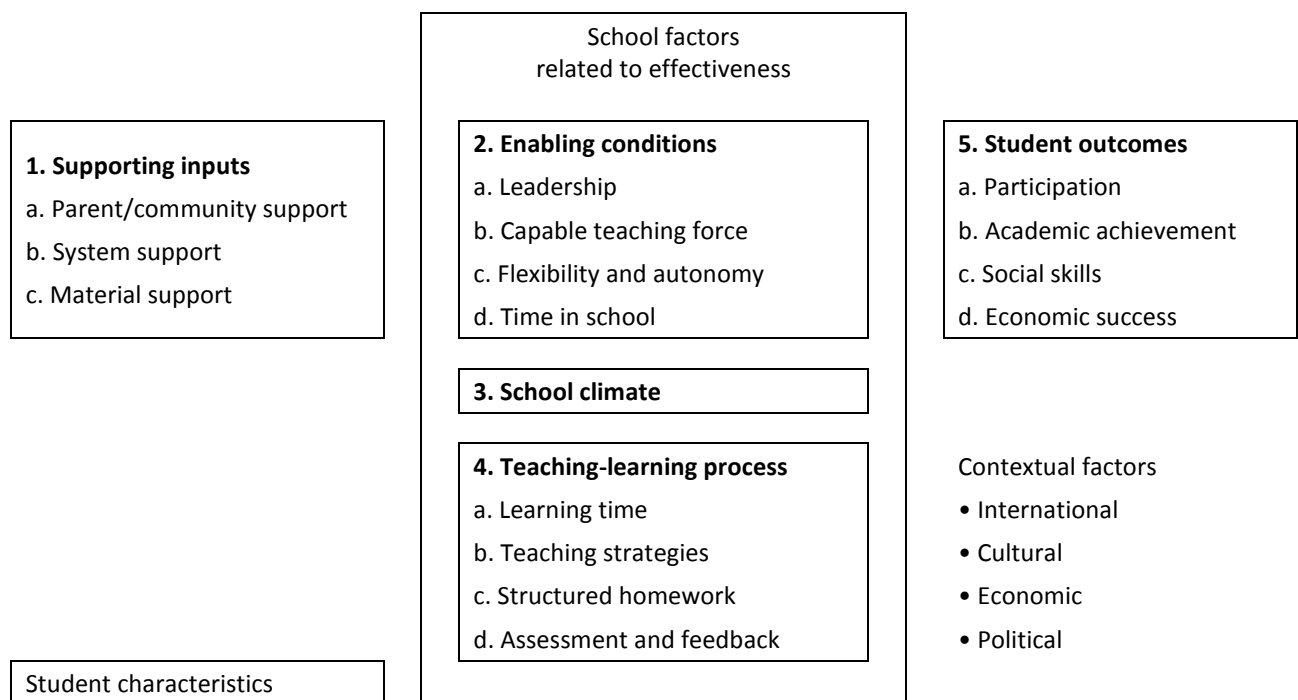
School factors related to effectiveness

1. Supporting inputs
a. Parent/community support
b. System support
c. Material support

2. Enabling conditions
a. Leadership
b. Capable teaching force
c. Flexibility and autonomy
d. Time in school

3. School climate

4. Teaching-learning process
a. Learning time
b. Teaching strategies
c. Structured homework
d. Assessment and feedback

5. Student outcomes
a. Participation
b. Academic achievement
c. Social skills
d. Economic success

Contextual factors
• International
• Cultural
• Economic
• Political

Student characteristics